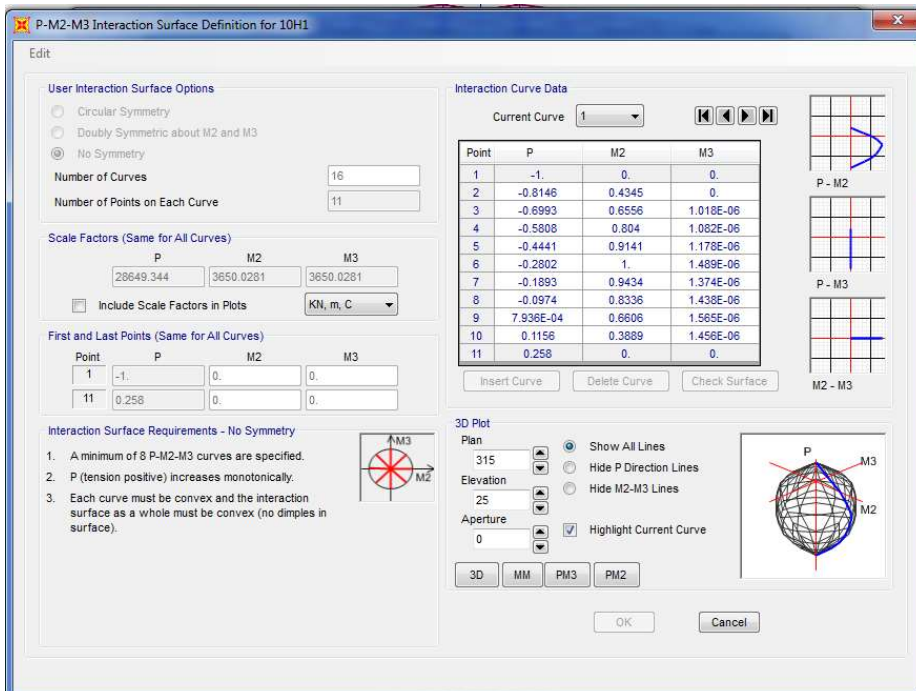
P-M2-M3 Interaction Surface Definition for 10H1

Edit

User Interaction Surface Options

Circular Symmetry
Doubly Symmetric about M2 and M3
No Symmetry

Number of Curves 16
Number of Points on Each Curve 11

Scale Factors (Same for All Curves)

| P | M2 | M3 |
|---|---|---|
| 28649.344 | 3650.0281 | 3650.0281 |

Include Scale Factors in Plots
KN, m, C

First and Last Points (Same for All Curves)

| Point | P | M2 | M3 |
|---|---|---|---|
| 1 | -1. | 0. | 0. |
| 11 | 0.258 | 0. | 0. |

Interaction Surface Requirements - No Symmetry

1. A minimum of 8 P-M2-M3 curves are specified.
2. P (tension positive) increases monotonically.
3. Each curve must be convex and the interaction surface as a whole must be convex (no dimples in surface).

M3
M2

Interaction Curve Data

Current Curve 1

| Point | P | M2 | M3 |
|---|---|---|---|
| 1 | -1. | 0. | 0. |
| 2 | -0.8146 | 0.4345 | 0. |
| 3 | -0.6993 | 0.6556 | 1.018E-06 |
| 4 | -0.5808 | 0.804 | 1.082E-06 |
| 5 | -0.4441 | 0.9141 | 1.178E-06 |
| 6 | -0.2802 | 1. | 1.489E-06 |
| 7 | -0.1893 | 0.9434 | 1.374E-06 |
| 8 | -0.0974 | 0.8336 | 1.438E-06 |
| 9 | 7.936E-04 | 0.6606 | 1.565E-06 |
| 10 | 0.1156 | 0.3889 | 1.456E-06 |
| 11 | 0.258 | 0. | 0. |

Insert Curve  Delete Curve  Check Surface

P - M2
P - M3
M2 - M3

3D Plot
Plan
315
Elevation
25
Aperture
0

Show All Lines
Hide P Direction Lines
Hide M2-M3 Lines
Highlight Current Curve

P
M3
M2

3D  MM  PM3  PM2

OK  Cancel